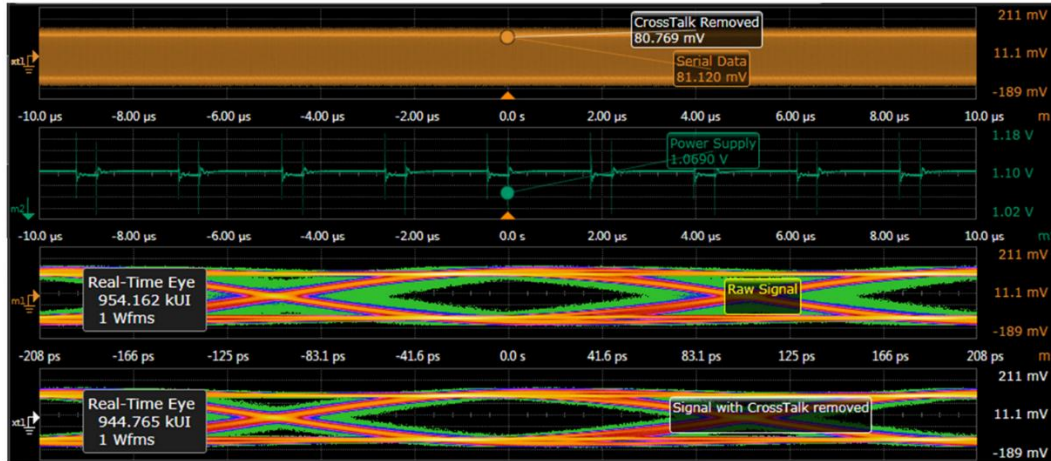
CrossTalk Removed
80.769 mV

Serial Data
81.120 mV

211 mV
11.1 mV
-189 mV

xt1

-10.0 µs -8.00 µs -6.00 µs -4.00 µs -2.00 µs 0.0 s 2.00 µs 4.00 µs 6.00 µs 8.00 µs 10.0 µs

Power Supply
1.0690 V

1.18 V
1.10 V
1.02 V

m2

-10.0 µs -8.00 µs -6.00 µs -4.00 µs -2.00 µs 0.0 s 2.00 µs 4.00 µs 6.00 µs 8.00 µs 10.0 µs

Real-Time Eye
954.162 kUI
1 Wfms

Raw Signal

m1

211 mV
11.1 mV
-189 mV

-208 ps -166 ps -125 ps -83.1 ps -41.6 ps 0.0 s 41.6 ps 83.1 ps 125 ps 166 ps 208 ps

Real-Time Eye
944.765 kUI
1 Wfms

Signal with CrossTalk removed

xt1

211 mV
11.1 mV
-189 mV